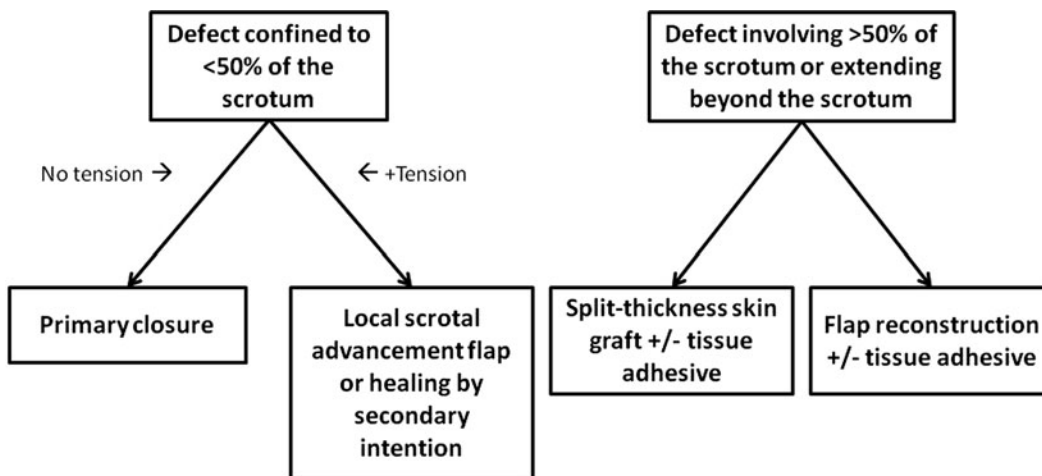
Defect confined to <50% of the scrotum

No tension →

← +Tension

Primary closure

Local scrotal advancement flap or healing by secondary intention

Defect involving >50% of the scrotum or extending beyond the scrotum

Split-thickness skin graft +/- tissue adhesive

Flap reconstruction +/- tissue adhesive